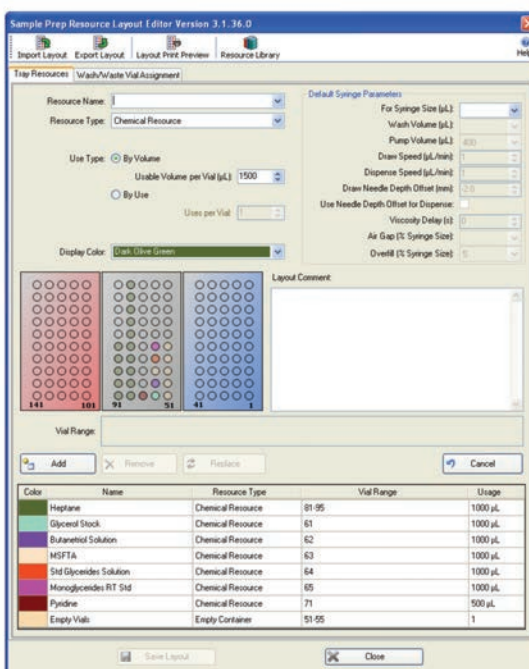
Sample Prep Resource Layout Editor Version 3.1.36.0

Import Layout Export Layout Layout Print Preview Resource Library Help

Tray Resources Wash/Waste Vial Assignment

Resource Name:

Resource Type: Chemical Resource

Use Type: By Volume

Usable Volume per Vial (µL): 1500

By Use

Uses per Vial: 1

Display Color: Dark Olive Green

Default Syringe Parameters

For Syringe Size (µL):

Wash Volume (µL):

Pump Volume (µL): 400

Draw Speed (µL/min): 1

Dispense Speed (µL/min): 1

Draw Needle Depth Offset (mm): -2.0

Use Needle Depth Offset for Dispense:

Viscosity Delay (s): 0

Air Gap (% Syringe Size):

Overfill (% Syringe Size): 5

Layout Comment

141 101 91 51 41 1

Vial Range:

Add Remove Replace Cancel

| Color | Name | Resource Type | Vial Range | Usage |
|---|---|---|---|---|
| | Heptane | Chemical Resource | 81-95 | 1000 µL |
| | Glycerol Stock | Chemical Resource | 61 | 1000 µL |
| | Butanetriol Solution | Chemical Resource | 62 | 1000 µL |
| | MSFTA | Chemical Resource | 63 | 1000 µL |
| | Std Glycerides Solution | Chemical Resource | 64 | 1000 µL |
| | Monoglycerides RT Std | Chemical Resource | 65 | 1000 µL |
| | Pyridine | Chemical Resource | 71 | 500 µL |
| | Empty Vials | Empty Container | 51-55 | 1 |

Save Layout Close